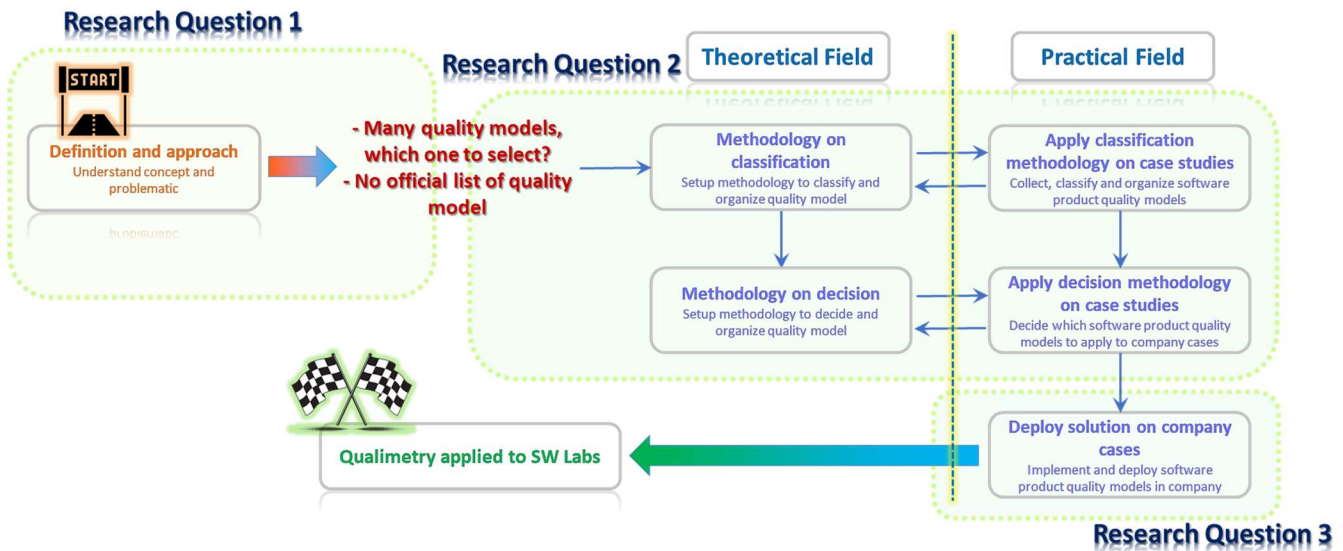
Research Question 1

START

Definition and approach
Understand concept and problematic

Research Question 2

Theoretical Field

Practical Field

- Many quality models, which one to select?
- No official list of quality model

Methodology on classification
Setup methodology to classify and organize quality model

Apply classification methodology on case studies
Collect, classify and organize software product quality models

Methodology on decision
Setup methodology to decide and organize quality model

Apply decision methodology on case studies
Decide which software product quality models to apply to company cases

Deploy solution on company cases
Implement and deploy software product quality models in company

Qualimetry applied to SW Labs

Research Question 3